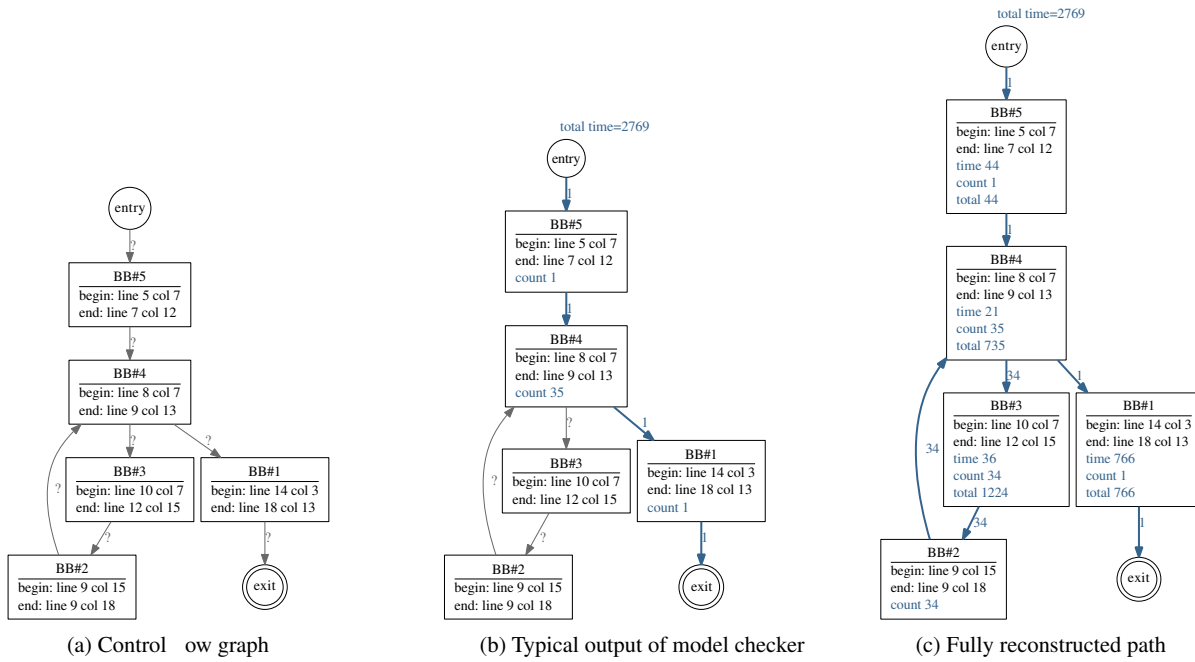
entry

?

BB#5
begin: line 5 col 7
end: line 7 col 12

?

BB#4
begin: line 8 col 7
end: line 9 col 13

?

?

BB#3
begin: line 10 col 7
end: line 12 col 15

BB#1
begin: line 14 col 3
end: line 18 col 13

?

?

?

BB#2
begin: line 9 col 15
end: line 9 col 18

exit

(a) Control ow graph

total time=2769

entry

1

BB#5
begin: line 5 col 7
end: line 7 col 12
count 1

1

BB#4
begin: line 8 col 7
end: line 9 col 13
count 35

?

1

BB#3
begin: line 10 col 7
end: line 12 col 15

BB#1
begin: line 14 col 3
end: line 18 col 13
count 1

?

?

1

BB#2
begin: line 9 col 15
end: line 9 col 18

exit

(b) Typical output of model checker

total time=2769

entry

1

BB#5
begin: line 5 col 7
end: line 7 col 12
time 44
count 1
total 44

1

BB#4
begin: line 8 col 7
end: line 9 col 13
time 21
count 35
total 735

34

1

BB#3
begin: line 10 col 7
end: line 12 col 15
time 36
count 34
total 1224

BB#1
begin: line 14 col 3
end: line 18 col 13
time 766
count 1
total 766

34

34

1

BB#2
begin: line 9 col 15
end: line 9 col 18
count 34

exit

(c) Fully reconstructed path